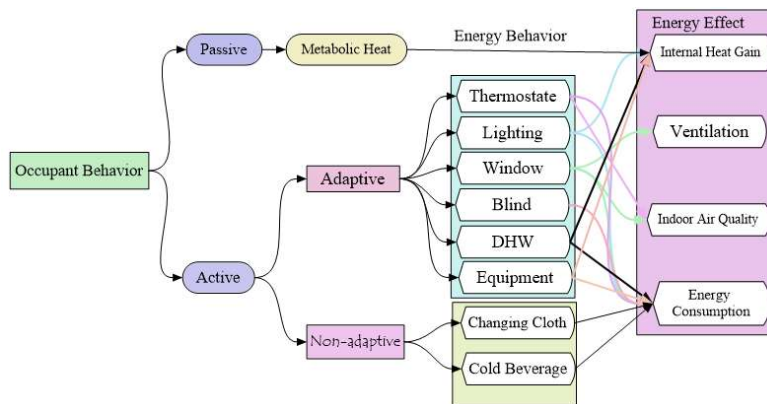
Occupant Behavior

Passive

Metabolic Heat

Energy Behavior

Active

Adaptive

Thermostate

Lighting

Window

Blind

DHW

Equipment

Non-adaptive

Changing Cloth

Cold Beverage

Energy Effect

Internal Heat Gain

Ventilation

Indoor Air Quality

Energy Consumption